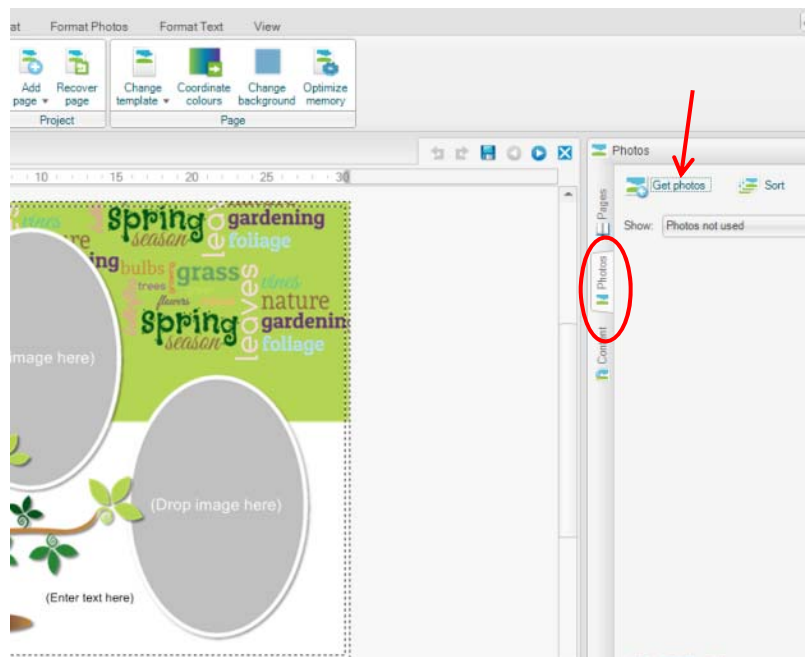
at Format Photos Format Text View

Add page ▾ Recover page
Project

Change template ▾ Coordinate colours Change background Optimize memory
Page

10 15 20 25 30

spring gardening season foliage nature bulbs grass trees flowers vines leaves spring nature gardening season leaves foliage

(Drop image here)

(Drop image here)

(Enter text here)

Photos

Pages Photos Content

Get photos Sort

Show: Photos not used